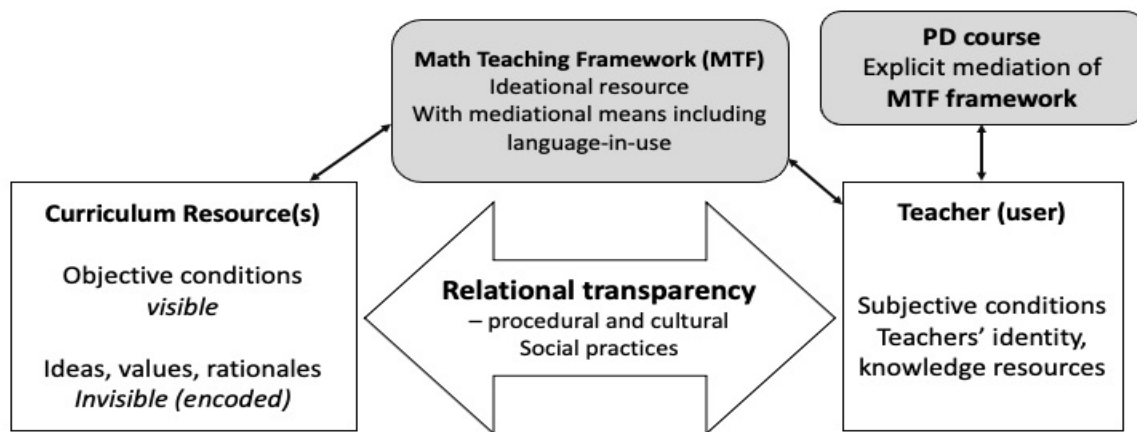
Math Teaching Framework (MTF)
Ideational resource
With mediational means including language-in-use

PD course
Explicit mediation of
MTF framework

Curriculum Resource(s)

Objective conditions
visible

Ideas, values, rationales
Invisible (encoded)

Relational transparency
– procedural and cultural
Social practices

Teacher (user)

Subjective conditions
Teachers' identity, knowledge resources